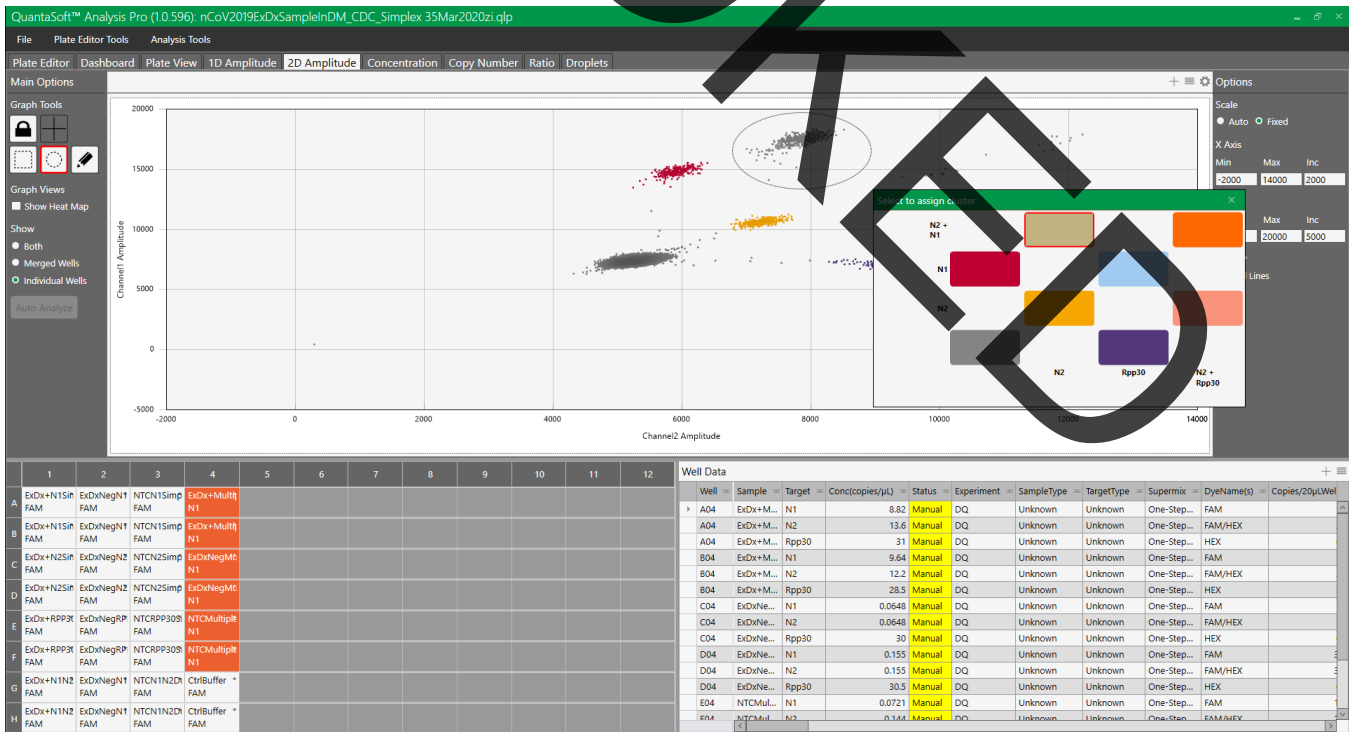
QuantaSoft™ Analysis Pro (1.0.596): nCoV2019ExDxSampleInDM_CDC_Simplex 35Mar2020zi.qlp

File   Plate Editor Tools   Analysis Tools

Plate Editor | Dashboard | Plate View | 1D Amplitude | 2D Amplitude | Concentration | Copy Number | Ratio | Droplets

Main Options

Graph Tools

Graph Views
Show Heat Map

Show
Both
Merged Wells
Individual Wells

Auto Analyze

20000
15000
10000
5000
0
-5000
Channel1 Amplitude
-2000 0 2000 4000 6000 8000 10000 12000 14000
Channel2 Amplitude

Select to assign cluster
N2 + N1
N1
N2
N2
Rpp30
N2 + Rpp30

Options
Scale
Auto   Fixed
X Axis
Min Max Inc
-2000 14000 2000
Max Inc
20000 5000
Lines

| | 1 | 2 | 3 | 4 | 5 | 6 | 7 | 8 | 9 | 10 | 11 | 12 |
|---|---|---|---|---|---|---|---|---|---|---|---|---|
| A | ExDx+N1Si FAM | ExDxNegN1 FAM | NTCN1Simp FAM | ExDx+Multip N1 | | | | | | | | |
| B | ExDx+N1Si FAM | ExDxNegN1 FAM | NTCN1Simp FAM | ExDx+Multip N1 | | | | | | | | |
| C | ExDx+N2Si FAM | ExDxNegN2 FAM | NTCN2Simp FAM | ExDxNegMu N1 | | | | | | | | |
| D | ExDx+N2Si FAM | ExDxNegN2 FAM | NTCN2Simp FAM | ExDxNegMu N1 | | | | | | | | |
| E | ExDx+RPP3 FAM | ExDxNegRP FAM | NTCRPP30S FAM | NTCMultiple N1 | | | | | | | | |
| F | ExDx+RPP3 FAM | ExDxNegRP FAM | NTCRPP30S FAM | NTCMultiple N1 | | | | | | | | |
| G | ExDx+N1N2 FAM | ExDxNegN1 FAM | NTCN1N2D FAM | CtrlBuffer * FAM | | | | | | | | |
| H | ExDx+N1N2 FAM | ExDxNegN1 FAM | NTCN1N2D FAM | CtrlBuffer * FAM | | | | | | | | |

Well Data

| Well | Sample | Target | Conc(copies/µL) | Status | Experiment | SampleType | TargetType | Supermix | DyeName(s) | Copies/20µLWel |
|---|---|---|---|---|---|---|---|---|---|---|
| A04 | ExDx+M... | N1 | 8.82 | Manual | DQ | Unknown | Unknown | One-Step... | FAM | |
| A04 | ExDx+M... | N2 | 13.6 | Manual | DQ | Unknown | Unknown | One-Step... | FAM/HEX | |
| A04 | ExDx+M... | Rpp30 | 31 | Manual | DQ | Unknown | Unknown | One-Step... | HEX | |
| B04 | ExDx+M... | N1 | 9.64 | Manual | DQ | Unknown | Unknown | One-Step... | FAM | |
| B04 | ExDx+M... | N2 | 12.2 | Manual | DQ | Unknown | Unknown | One-Step... | FAM/HEX | |
| B04 | ExDx+M... | Rpp30 | 28.5 | Manual | DQ | Unknown | Unknown | One-Step... | HEX | |
| C04 | ExDxNe... | N1 | 0.0648 | Manual | DQ | Unknown | Unknown | One-Step... | FAM | |
| C04 | ExDxNe... | N2 | 0.0648 | Manual | DQ | Unknown | Unknown | One-Step... | FAM/HEX | |
| C04 | ExDxNe... | Rpp30 | 30 | Manual | DQ | Unknown | Unknown | One-Step... | HEX | |
| D04 | ExDxNe... | N1 | 0.155 | Manual | DQ | Unknown | Unknown | One-Step... | FAM | |
| D04 | ExDxNe... | N2 | 0.155 | Manual | DQ | Unknown | Unknown | One-Step... | FAM/HEX | |
| D04 | ExDxNe... | Rpp30 | 30.5 | Manual | DQ | Unknown | Unknown | One-Step... | HEX | |
| E04 | NTCMul... | N1 | 0.0721 | Manual | DQ | Unknown | Unknown | One-Step... | FAM | |
| E04 | NTCMul... | N2 | 0.144 | Manual | DQ | Unknown | Unknown | One-Step... | FAM/HEX | |